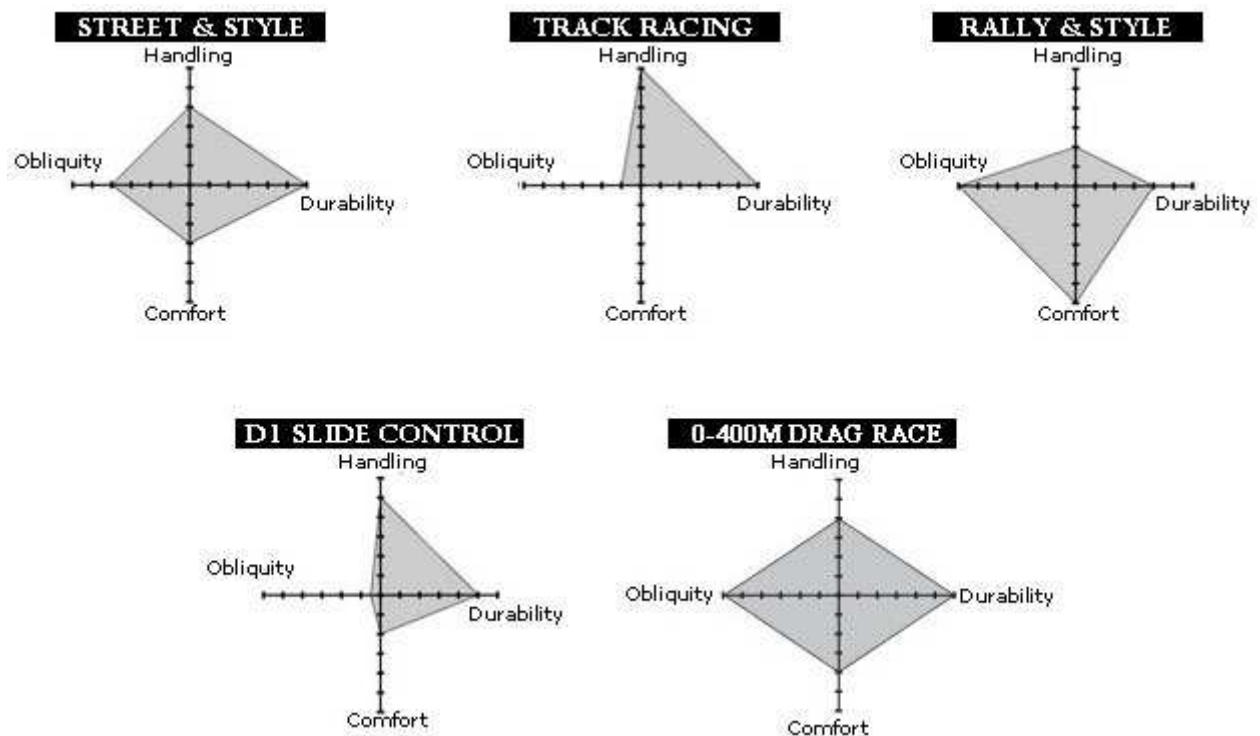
STREET & STYLE
Handling
Obliquity
Durability
Comfort

TRACK RACING
Handling
Obliquity
Durability
Comfort

RALLY & STYLE
Handling
Obliquity
Durability
Comfort

D1 SLIDE CONTROL
Handling
Obliquity
Durability
Comfort

0-400M DRAG RACE
Handling
Obliquity
Durability
Comfort